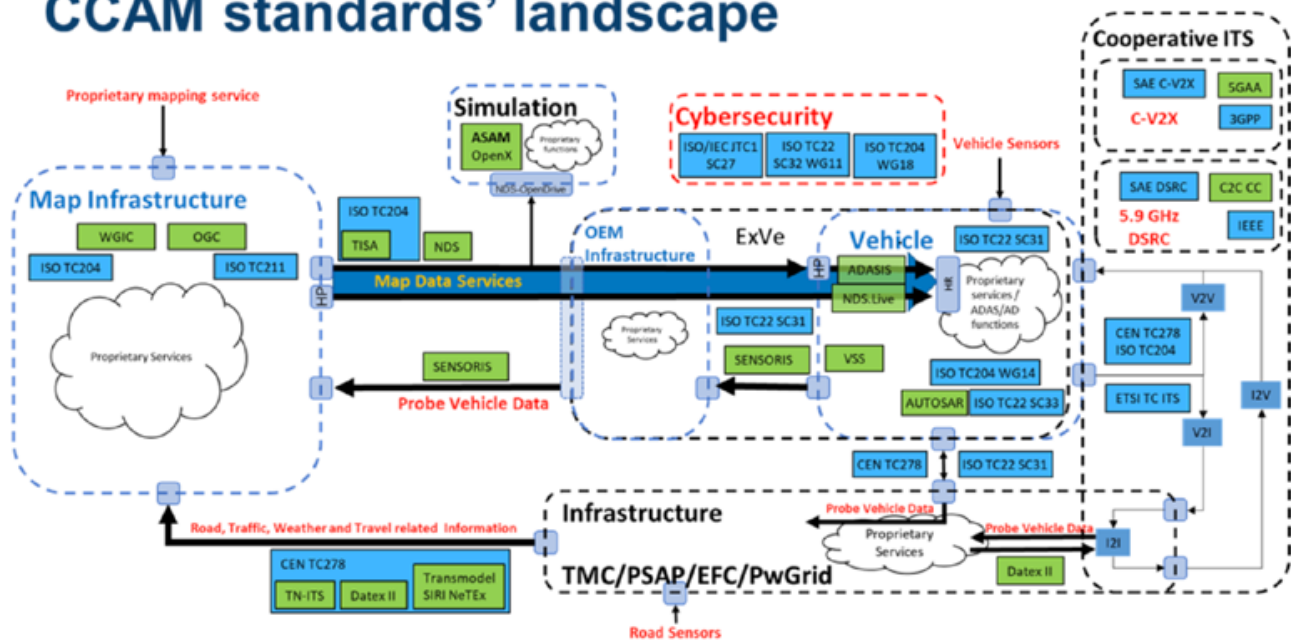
CCAM standards' landscape

Proprietary mapping service

Simulation
ASAM OpenX
Proprietary functions
NDS OpenDrive

Cybersecurity
ISO/IEC JTC1 SC27
ISO TC22 SC32 WG11
ISO TC204 WG18

Vehicle Sensors

Cooperative ITS
SAE C-V2X
5GAA
C-V2X
3GPP
SAE DSRC
C2C CC
5.9 GHz DSRC
IEEE

Map Infrastructure
WGIC
OGC
ISO TC204
ISO TC211
Proprietary Services
HP

ISO TC204
TISA
NDS
Map Data Services

OEM Infrastructure
ExVe
Vehicle
ISO TC22 SC31
HP
ADASIS
NDS.Live
HR
Proprietary services / ADAS/AD functions
Proprietary Services
ISO TC22 SC31
SENSORIS
VSS
ISO TC204 WG14
AUTOSAR
ISO TC22 SC33

SENSORIS
Probe Vehicle Data

V2V
CEN TC278 ISO TC204
ETSI TC ITS
V2I
I2V

CEN TC278
ISO TC22 SC31

Road, Traffic, Weather and Travel related Information
Infrastructure
Probe Vehicle Data
Probe Vehicle Data
Proprietary Services
I2I
Datex II
TMC/PSAP/EFC/PwGrid

CEN TC278
TN-ITS
Datex II
Transmodel SIRI NeTEx

Road Sensors